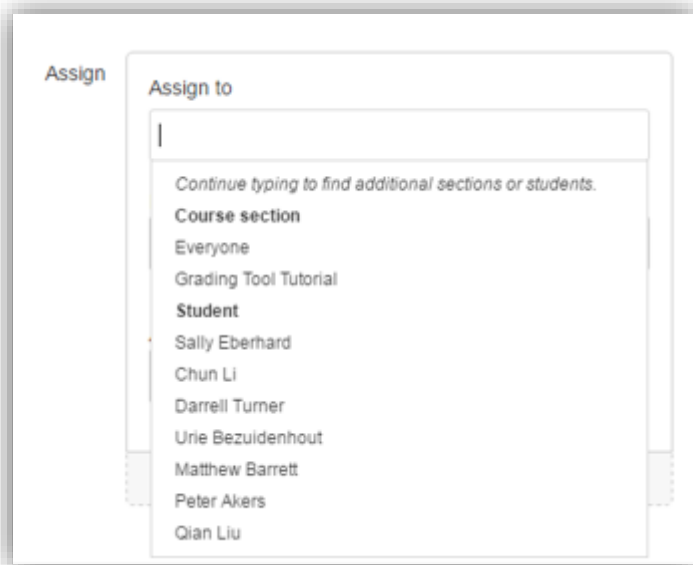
Assign

Assign to

Continue typing to find additional sections or students.

Course section

Everyone

Grading Tool Tutorial

Student

Sally Eberhard

Chun Li

Darrell Turner

Urie Bezuidenhout

Matthew Barrett

Peter Akers

Qian Liu